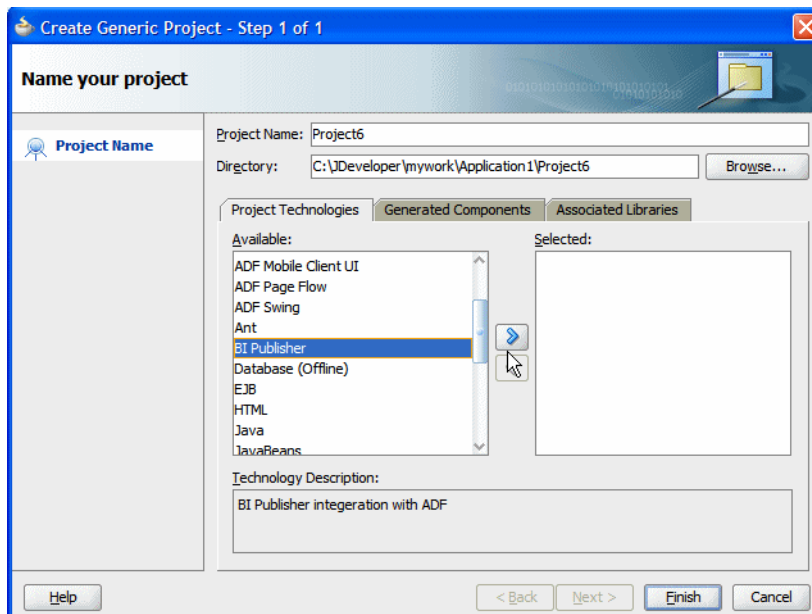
Create Generic Project - Step 1 of 1

Name your project

Project Name

Project Name: Project6
Directory: C:\JDeveloper\mywork\Application1\Project6
Browse...

Project Technologies
Generated Components
Associated Libraries

Available:
ADF Mobile Client UI
ADF Page Flow
ADF Swing
Ant
BI Publisher
Database (Offline)
EJB
HTML
Java
JavaBeans

Selected:

Technology Description:
BI Publisher integeration with ADF

Help
< Back
Next >
Finish
Cancel